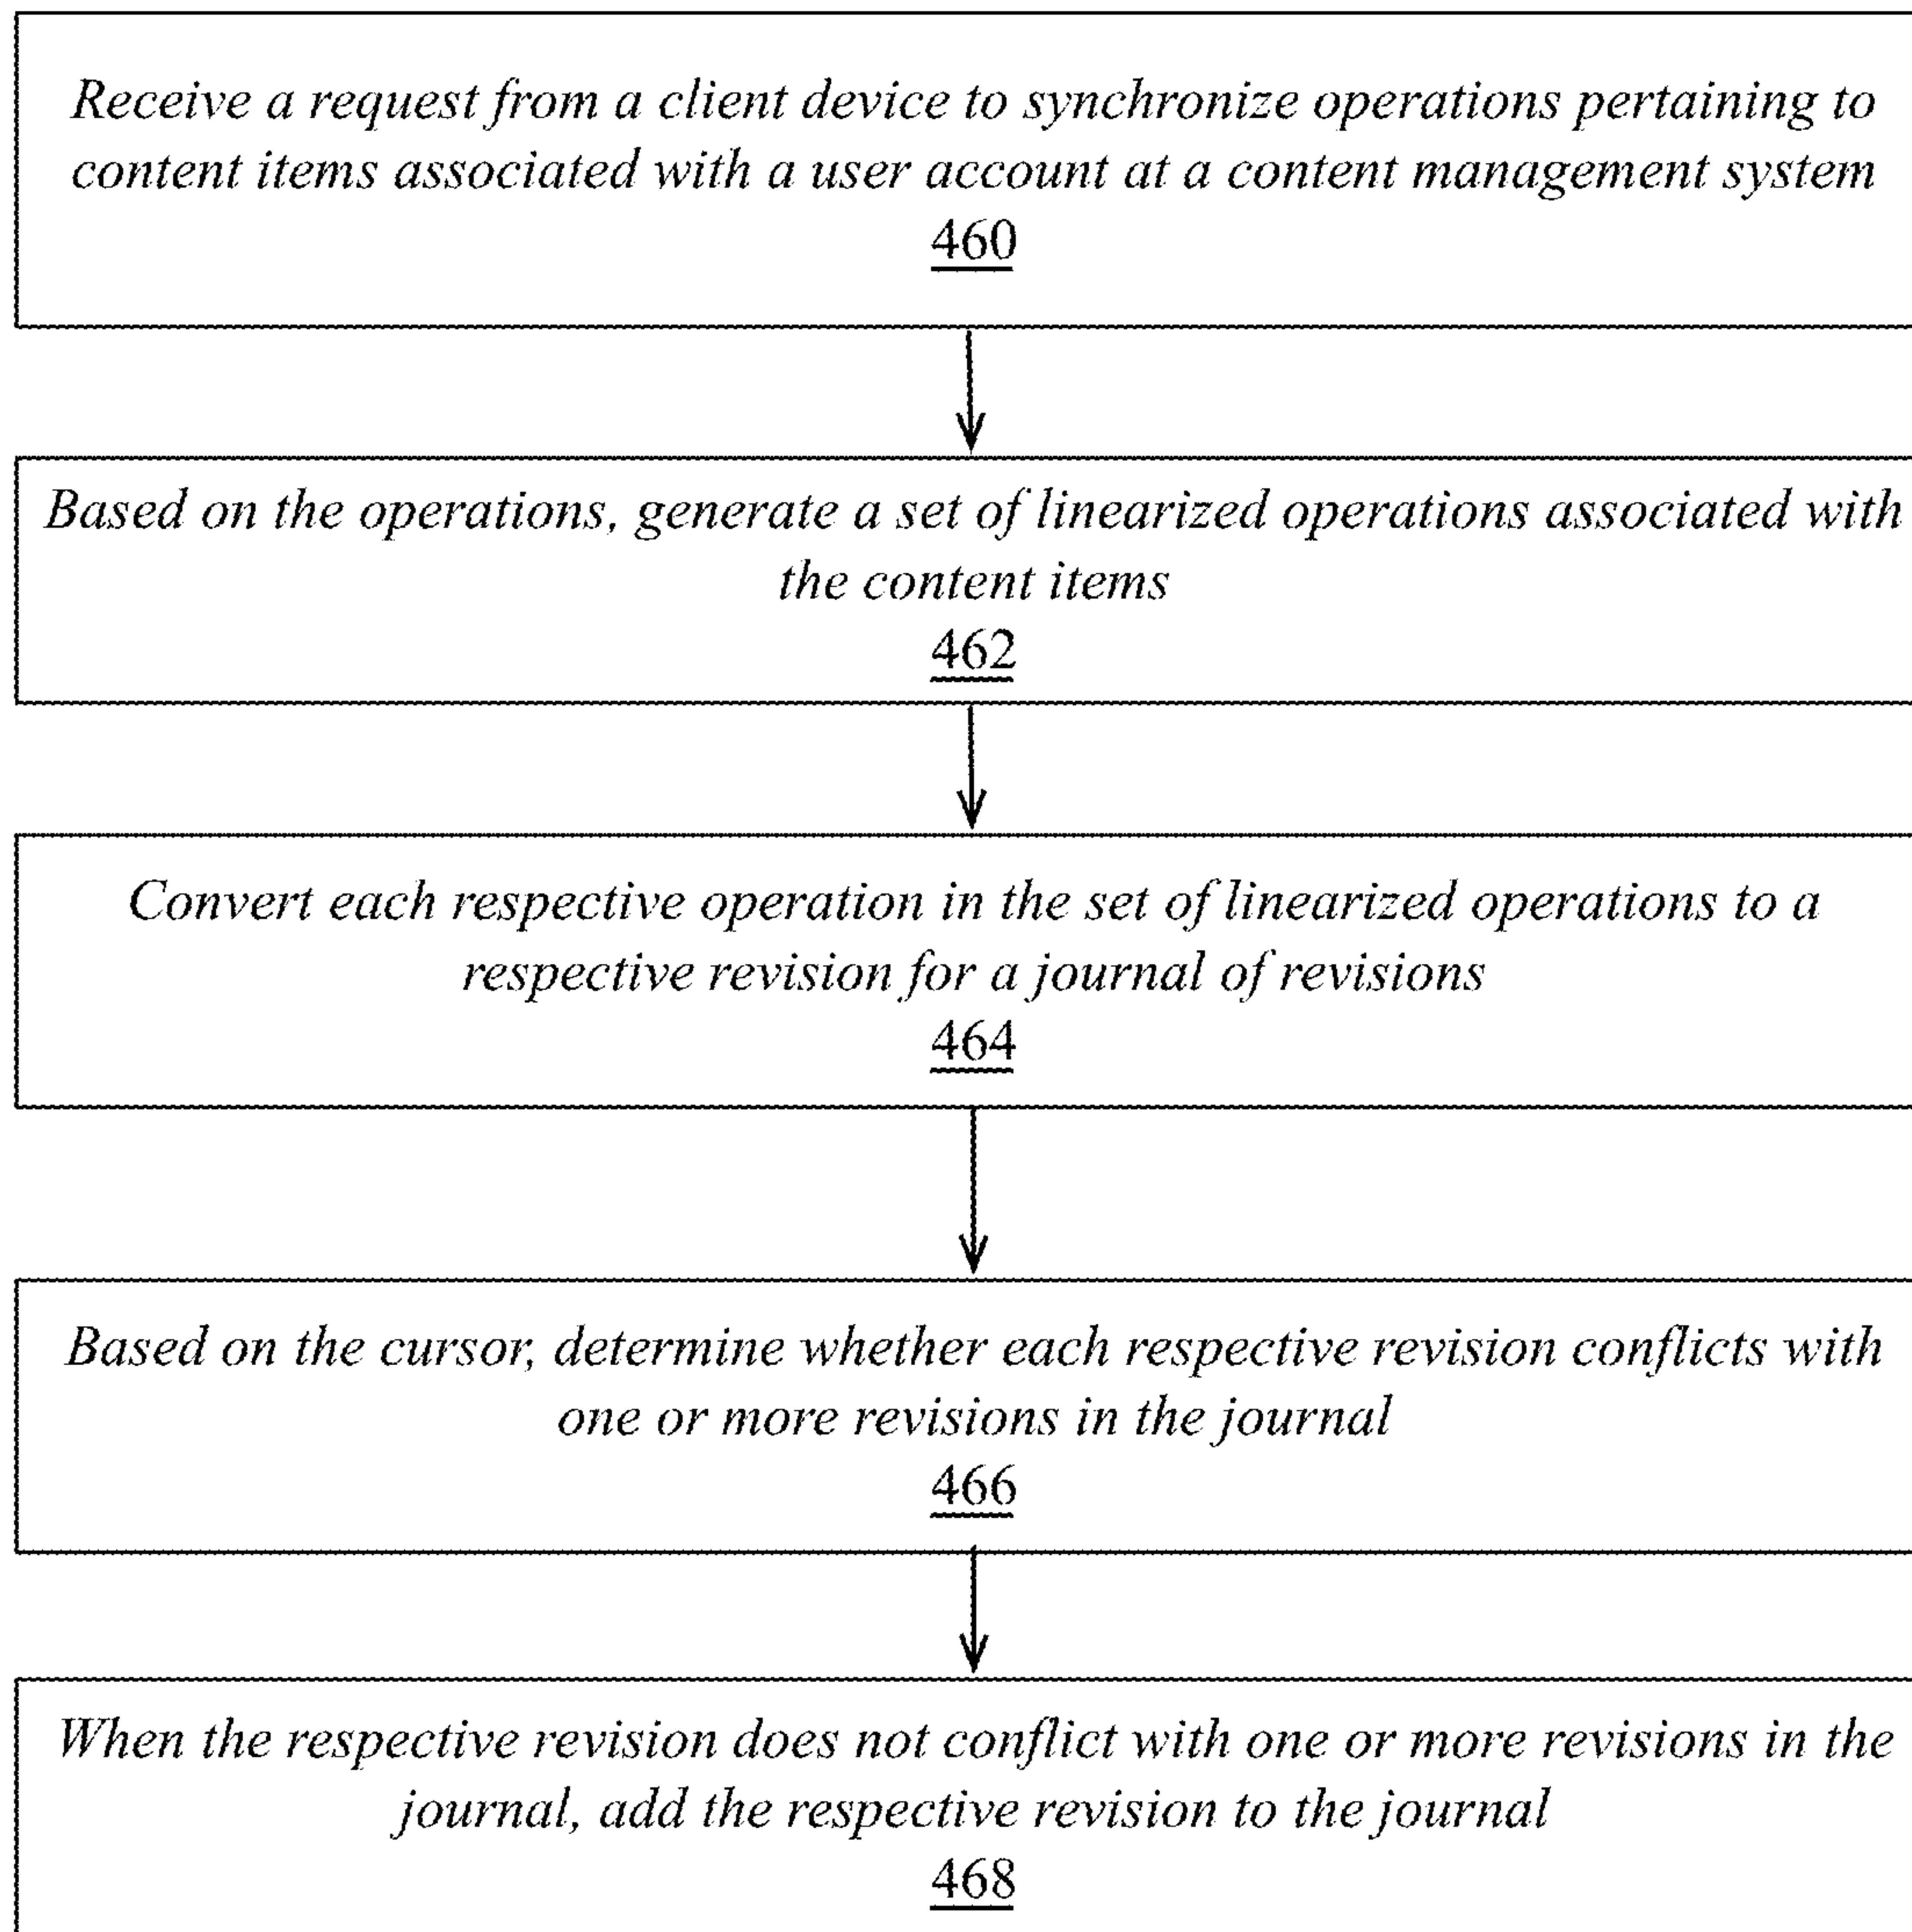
Receive a request from a client device to synchronize operations pertaining to content items associated with a user account at a content management system
460

Based on the operations, generate a set of linearized operations associated with the content items
462

Convert each respective operation in the set of linearized operations to a respective revision for a journal of revisions
464

Based on the cursor, determine whether each respective revision conflicts with one or more revisions in the journal
466

When the respective revision does not conflict with one or more revisions in the journal, add the respective revision to the journal
468